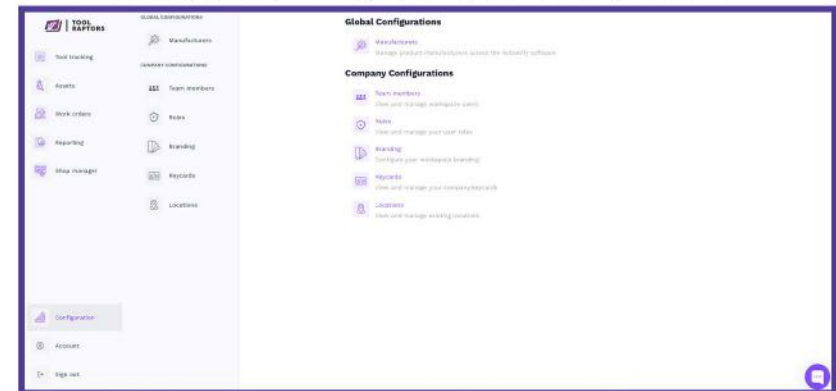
TOOL RAPTORS

Tool tracking

Assets

Work orders

Reporting

Shop manager

Configurator

Account

Sign out

GLOBAL CONFIGURATIONS

Manufacturers

COMPANY CONFIGURATIONS

Team members

Roles

Branding

Keycards

Locations

Global Configurations

Manufacturers
Manage product manufacturers across the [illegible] software

Company Configurations

Team members
View and manage workspace users

Roles
View and manage your user roles

Branding
Configure your workspace branding

Keycards
View and manage your companykeycards

Locations
View and manage existing locations